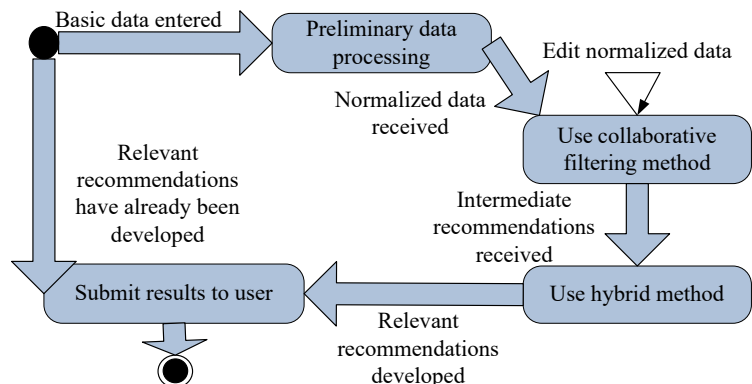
Basic data entered

Preliminary data processing

Edit normalized data

Normalized data received

Use collaborative filtering method

Relevant recommendations have already been developed

Intermediate recommendations received

Submit results to user

Use hybrid method

Relevant recommendations developed